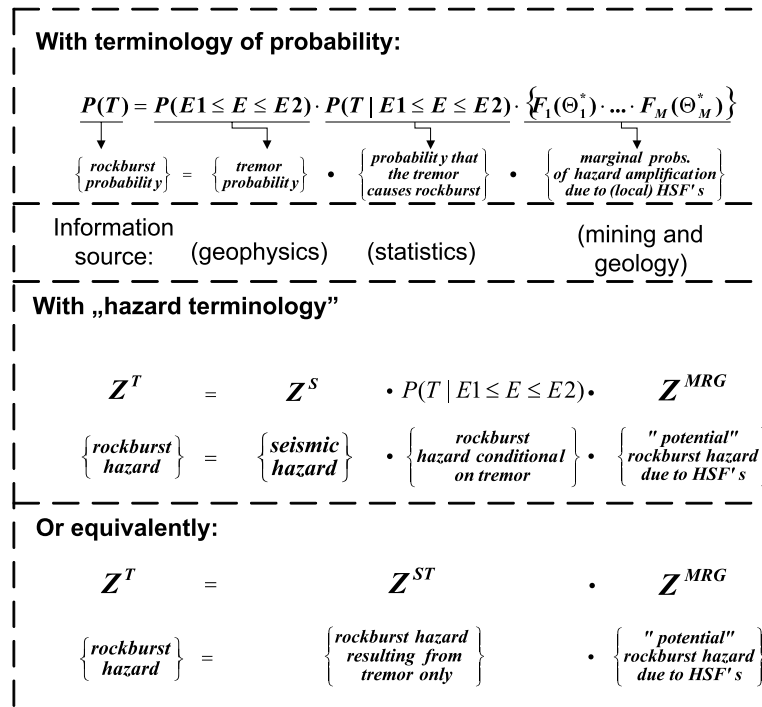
**With terminology of probability:**

$P(T) = P(E1 \le E \le E2) \cdot P(T \mid E1 \le E \le E2) \cdot \{F_1(\Theta_1^*) \cdot \ldots \cdot F_M(\Theta_M^*)\}$

$\left\{ \begin{matrix} rockburst \\ probability \end{matrix} \right\} = \left\{ \begin{matrix} tremor \\ probability \end{matrix} \right\} \bullet \left\{ \begin{matrix} probability\ that \\ the\ tremor \\ causes\ rockburst \end{matrix} \right\} \bullet \left\{ \begin{matrix} marginal\ probs. \\ of\ hazard\ amplification \\ due\ to\ (local)\ HSF's \end{matrix} \right\}$

Information source: (geophysics) (statistics) (mining and geology)

**With „hazard terminology"**

$Z^T = Z^S \bullet P(T \mid E1 \le E \le E2) \bullet Z^{MRG}$

$\left\{ \begin{matrix} rockburst \\ hazard \end{matrix} \right\} = \left\{ \begin{matrix} seismic \\ hazard \end{matrix} \right\} \bullet \left\{ \begin{matrix} rockburst \\ hazard\ conditional \\ on\ tremor \end{matrix} \right\} \bullet \left\{ \begin{matrix} "potential" \\ rockburst\ hazard \\ due\ to\ HSF's \end{matrix} \right\}$

**Or equivalently:**

$Z^T = Z^{ST} \bullet Z^{MRG}$

$\left\{ \begin{matrix} rockburst \\ hazard \end{matrix} \right\} = \left\{ \begin{matrix} rockburst\ hazard \\ resulting\ from \\ tremor\ only \end{matrix} \right\} \bullet \left\{ \begin{matrix} "potential" \\ rockburst\ hazard \\ due\ to\ HSF's \end{matrix} \right\}$